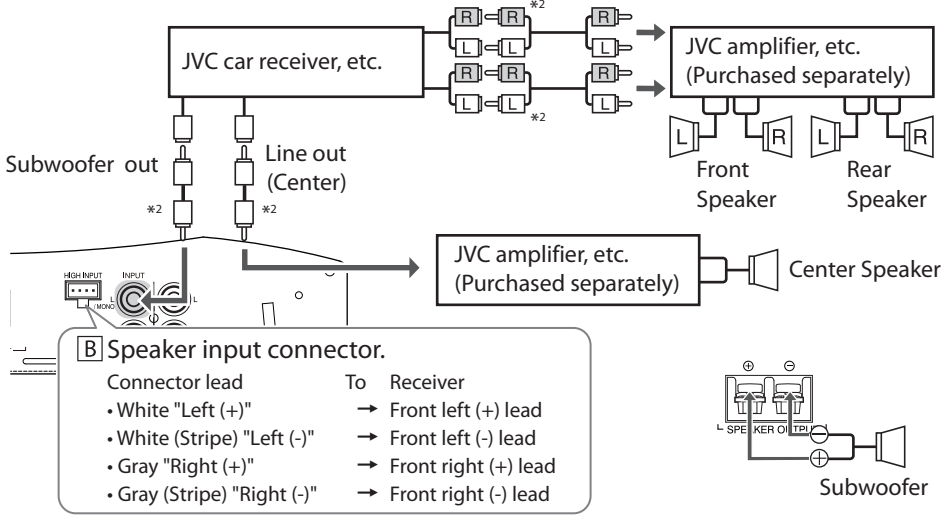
JVC car receiver, etc.

R R R
L L L
R R R
L L L

*2
*2

JVC amplifier, etc.
(Purchased separately)

L R L R
Front Speaker
Rear Speaker

Subwoofer out
Line out (Center)

*2
*2

HIGH INPUT
INPUT
L
(MONO)

JVC amplifier, etc.
(Purchased separately)

Center Speaker

B Speaker input connector.

Connector lead To Receiver
• White "Left (+)" → Front left (+) lead
• White (Stripe) "Left (-)" → Front left (-) lead
• Gray "Right (+)" → Front right (+) lead
• Gray (Stripe) "Right (-)" → Front right (-) lead

⊕ ⊖
SPEAKER OUTPUT
⊖
⊕
Subwoofer